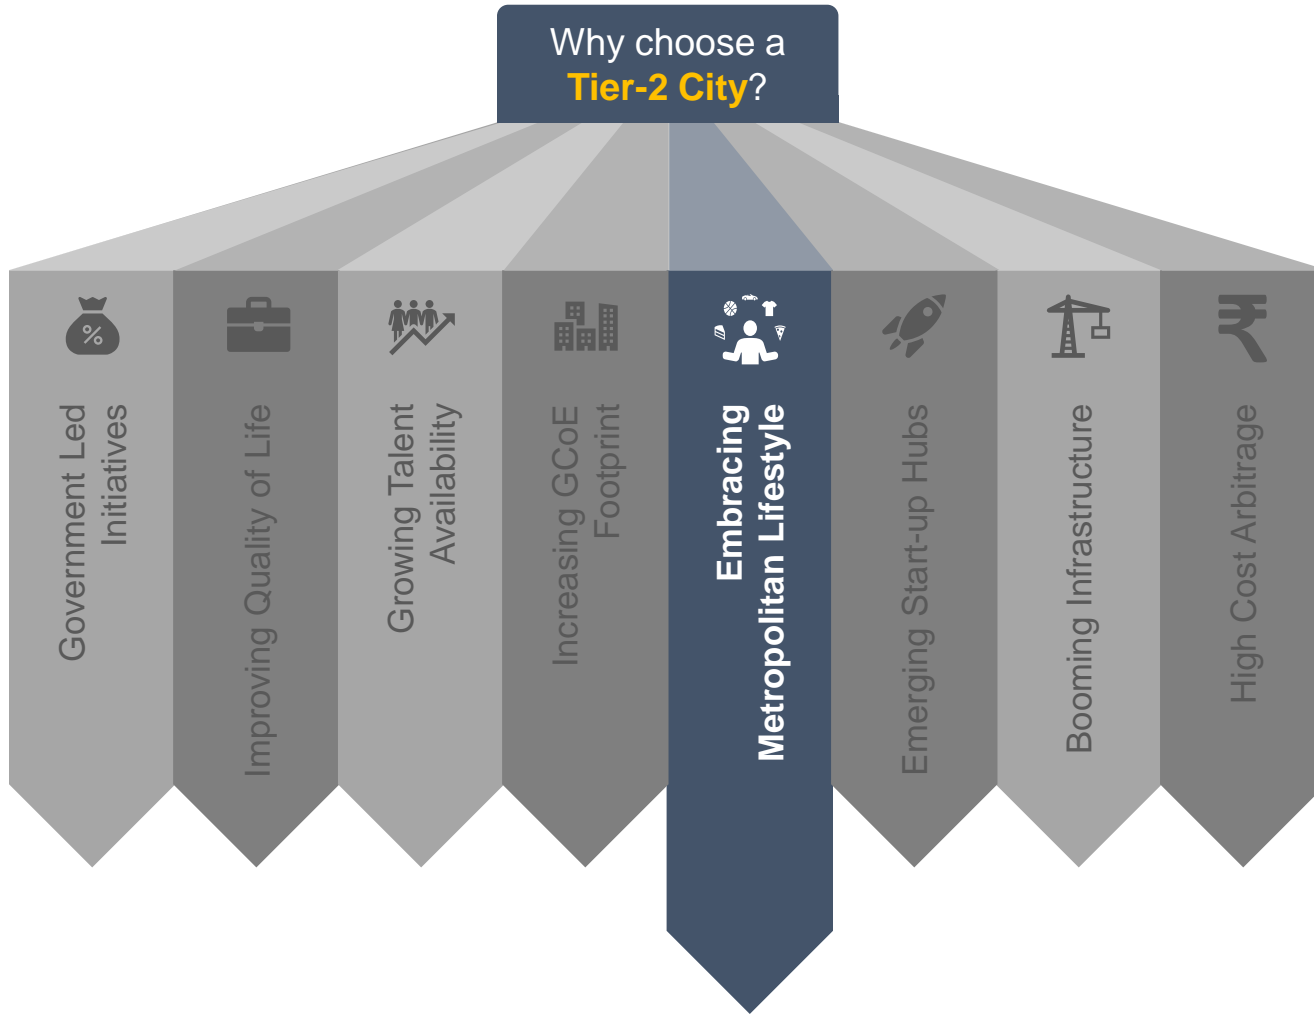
Why choose a Tier-2 City?

%

Government Led Initiatives

Improving Quality of Life

Growing Talent Availability

Increasing GCoE Footprint

Embracing Metropolitan Lifestyle

Emerging Start-up Hubs

Booming Infrastructure

₹

High Cost Arbitrage